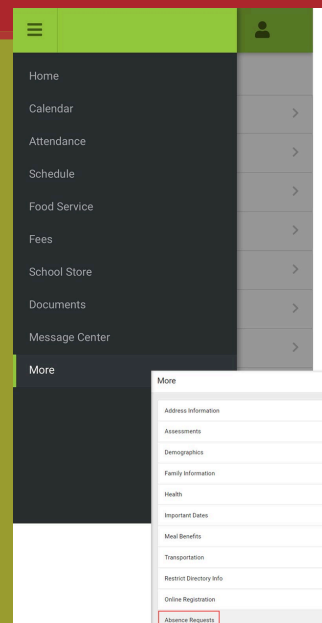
Home
Calendar
Attendance
Schedule
Food Service
Fees
School Store
Documents
Message Center
More

More
Address Information
Assessments
Demographics
Family Information
Health
Important Dates
Meal Benefits
Transportation
Restrict Directory Info
Online Registration
Absence Requests